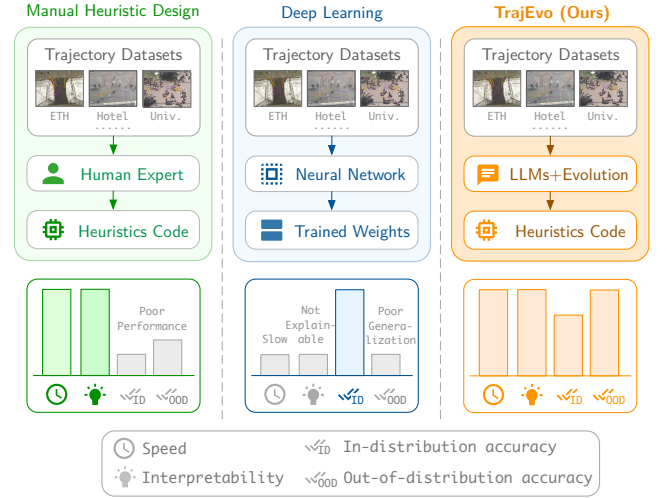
Manual Heuristic Design

Trajectory Datasets

ETH Hotel Univ.
......

Human Expert

Heuristics Code

Poor Performance

ID OOD

Deep Learning

Trajectory Datasets

ETH Hotel Univ.
......

Neural Network

Trained Weights

Slow

Not Explainable

Poor Generalization

ID OOD

TrajEvo (Ours)

Trajectory Datasets

ETH Hotel Univ.
......

LLMs+Evolution

Heuristics Code

ID OOD

Speed

Interpretability

ID In-distribution accuracy

OOD Out-of-distribution accuracy